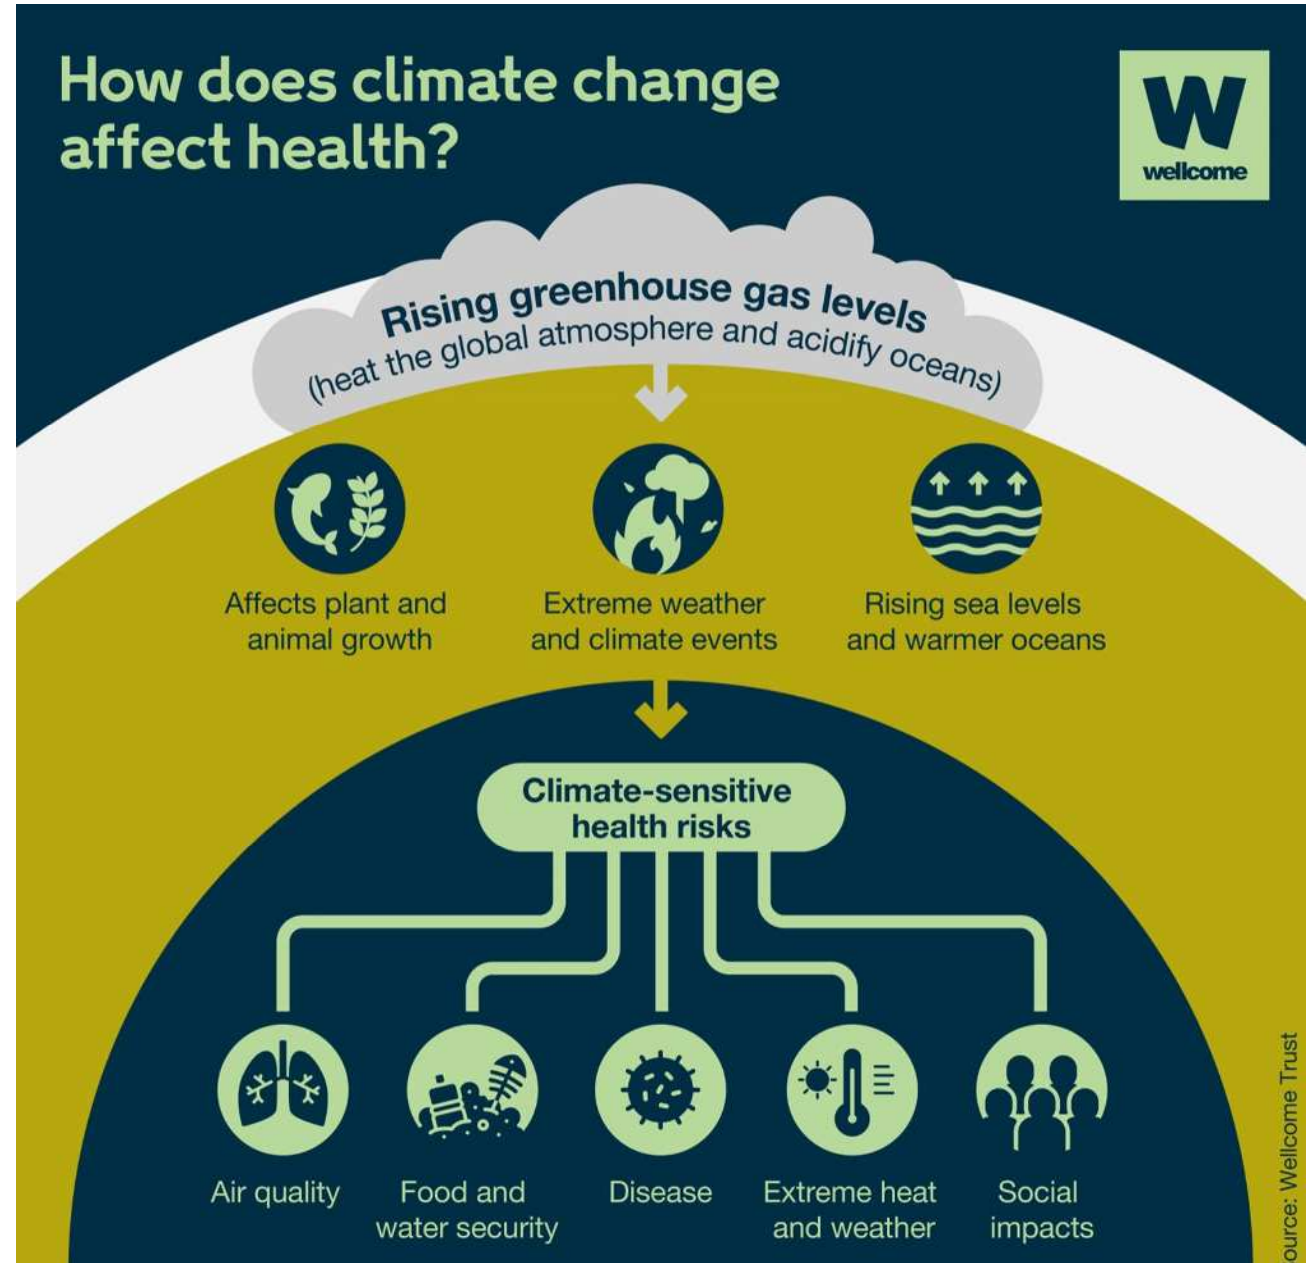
How does climate change affect health?

W
wellcome

Rising greenhouse gas levels
(heat the global atmosphere and acidify oceans)

Affects plant and animal growth

Extreme weather and climate events

Rising sea levels and warmer oceans

Climate-sensitive health risks

Air quality

Food and water security

Disease

Extreme heat and weather

Social impacts

ource: Wellcome Trust